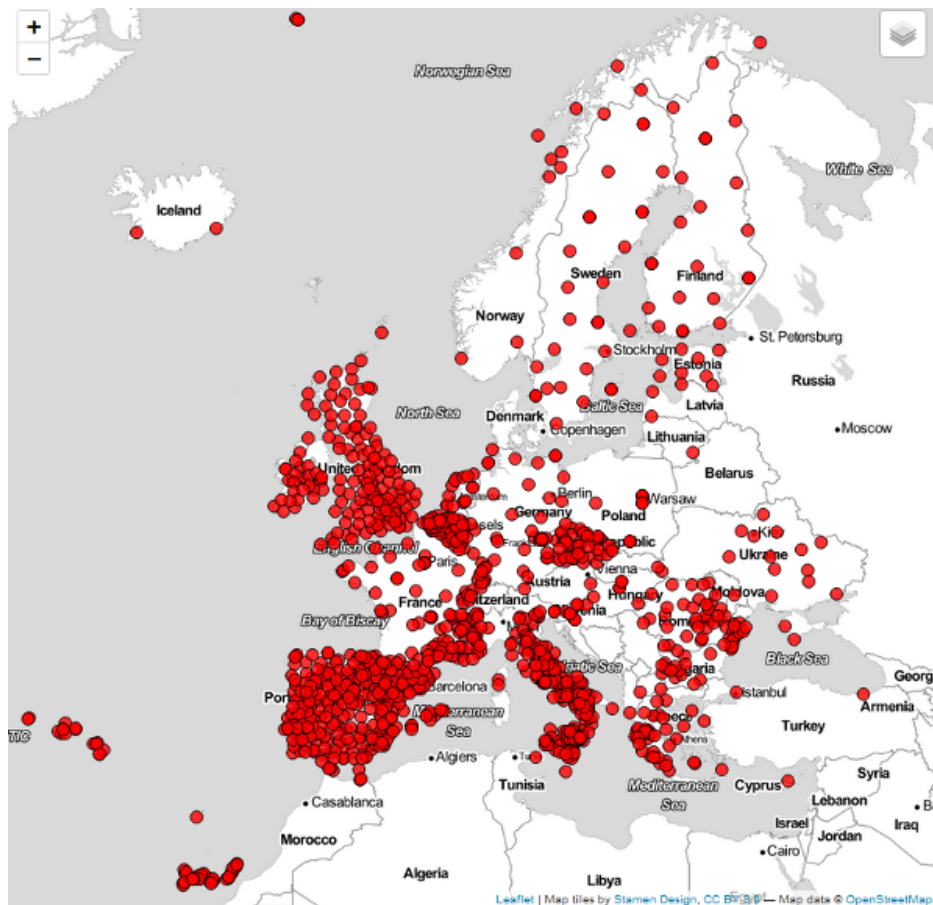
+
−
Norwegian Sea
White Sea
Iceland
Sweden
Finland
Norway
St. Petersburg
Stockholm
Estonia
Russia
North Sea
Baltic Sea
Denmark
Latvia
Copenhagen
Moscow
Lithuania
United Kingdom
Belarus
Berlin
Warsaw
Germany
Poland
Brussels
English Channel
Kiev
Paris
Republic
Ukraine
Vienna
Austria
France
Hungary
Moldova
Switzerland
Bay of Biscay
Romania
Black Sea
Portugal
Bulgaria
Georgia
Barcelona
Istanbul
Armenia
Mediterranean Sea
Turkey
Algiers
Tunis
Greece
Athens
Tunisia
Mediterranean Sea
Cyprus
Syria
Casablanca
Lebanon
Israel
Iraq
Morocco
Jordan
Cairo
Algeria
Libya
Leaflet | Map tiles by Stamen Design, CC BY 3.0 — Map data © OpenStreetMap